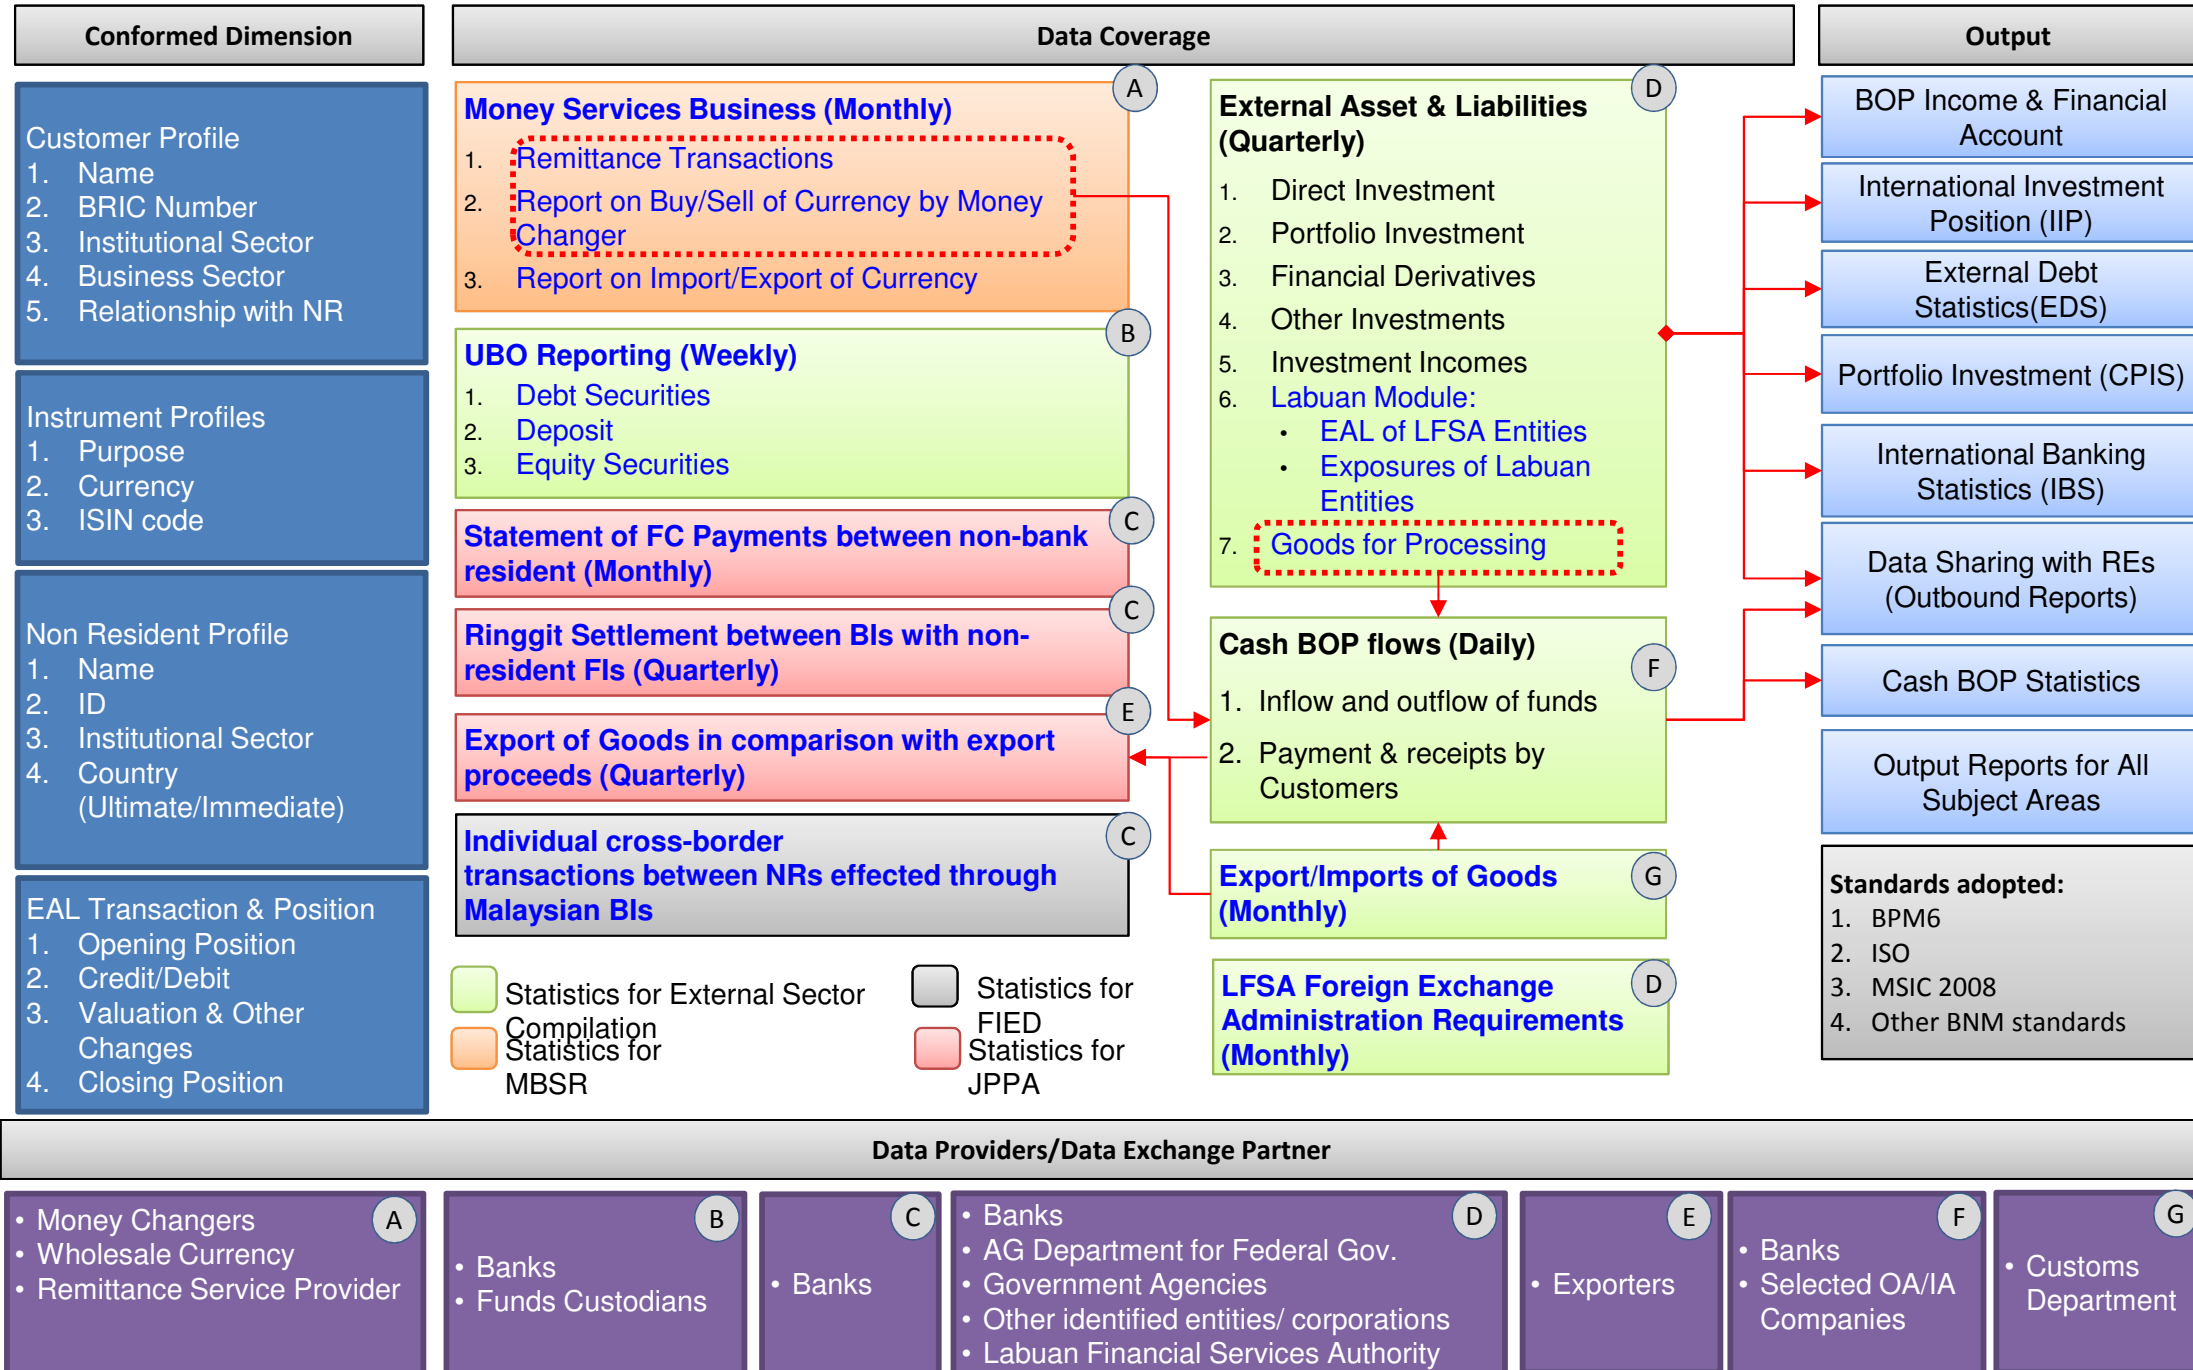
Conformed Dimension

Data Coverage

Output

Customer Profile
1. Name
2. BRIC Number
3. Institutional Sector
4. Business Sector
5. Relationship with NR

Instrument Profiles
1. Purpose
2. Currency
3. ISIN code

Non Resident Profile
1. Name
2. ID
3. Institutional Sector
4. Country (Ultimate/Immediate)

EAL Transaction & Position
1. Opening Position
2. Credit/Debit
3. Valuation & Other Changes
4. Closing Position

A
Money Services Business (Monthly)
1. Remittance Transactions
2. Report on Buy/Sell of Currency by Money Changer
3. Report on Import/Export of Currency

B
UBO Reporting (Weekly)
1. Debt Securities
2. Deposit
3. Equity Securities

C
Statement of FC Payments between non-bank resident (Monthly)

C
Ringgit Settlement between BIs with non-resident FIs (Quarterly)

E
Export of Goods in comparison with export proceeds (Quarterly)

C
Individual cross-border transactions between NRs effected through Malaysian BIs

Statistics for External Sector Compilation

Statistics for FIED

Statistics for MBSR

Statistics for JPPA

D
External Asset & Liabilities (Quarterly)
1. Direct Investment
2. Portfolio Investment
3. Financial Derivatives
4. Other Investments
5. Investment Incomes
6. Labuan Module:
• EAL of LFSA Entities
• Exposures of Labuan Entities
7. Goods for Processing

F
Cash BOP flows (Daily)
1. Inflow and outflow of funds
2. Payment & receipts by Customers

G
Export/Imports of Goods (Monthly)

D
LFSA Foreign Exchange Administration Requirements (Monthly)

BOP Income & Financial Account

International Investment Position (IIP)

External Debt Statistics(EDS)

Portfolio Investment (CPIS)

International Banking Statistics (IBS)

Data Sharing with REs (Outbound Reports)

Cash BOP Statistics

Output Reports for All Subject Areas

Standards adopted:
1. BPM6
2. ISO
3. MSIC 2008
4. Other BNM standards

Data Providers/Data Exchange Partner

A
• Money Changers
• Wholesale Currency
• Remittance Service Provider

B
• Banks
• Funds Custodians

C
• Banks

D
• Banks
• AG Department for Federal Gov.
• Government Agencies
• Other identified entities/ corporations
• Labuan Financial Services Authority

E
• Exporters

F
• Banks
• Selected OA/IA Companies

G
• Customs Department